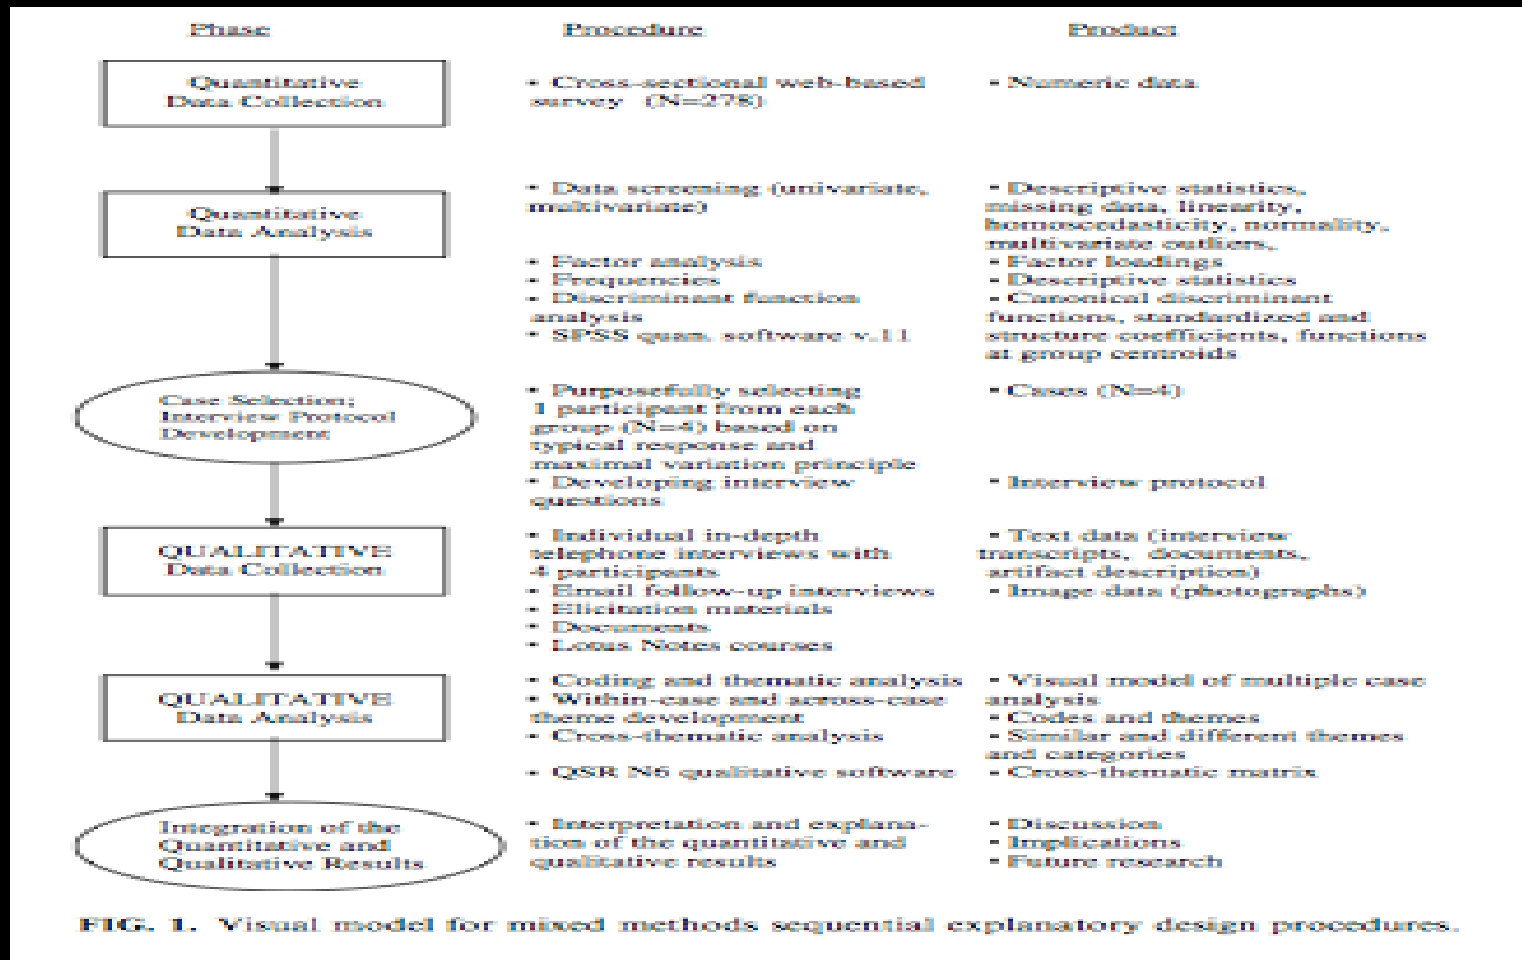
Phase

Procedure

Product

Quantitative Data Collection

• Cross-sectional web-based survey (N=278)

• Numeric data

Quantitative Data Analysis

• Data screening (univariate, multivariate)

• Descriptive statistics, missing data, linearity, homoscedasticity, normality, multivariate outliers,

• Factor analysis
• Frequencies
• Discriminant function analysis
• SPSS quan. software v.11

• Factor loadings
• Descriptive statistics
• Canonical discriminant functions, standardized and structure coefficients, functions at group centroids

Case Selection; Interview Protocol Development

• Purposefully selecting 1 participant from each group (N=4) based on typical response and maximal variation principle
• Developing interview questions

• Cases (N=4)

• Interview protocol

QUALITATIVE Data Collection

• Individual in-depth telephone interviews with 4 participants
• Email follow-up interviews
• Elicitation materials
• Documents
• Lotus Notes courses

• Text data (interview transcripts, documents, artifact description)
• Image data (photographs)

QUALITATIVE Data Analysis

• Coding and thematic analysis
• Within-case and across-case theme development
• Cross-thematic analysis

• QSR N6 qualitative software

• Visual model of multiple case analysis
• Codes and themes
• Similar and different themes and categories
• Cross-thematic matrix

Integration of the Quantitative and Qualitative Results

• Interpretation and explanation of the quantitative and qualitative results

• Discussion
• Implications
• Future research

FIG. 1. Visual model for mixed methods sequential explanatory design procedures.